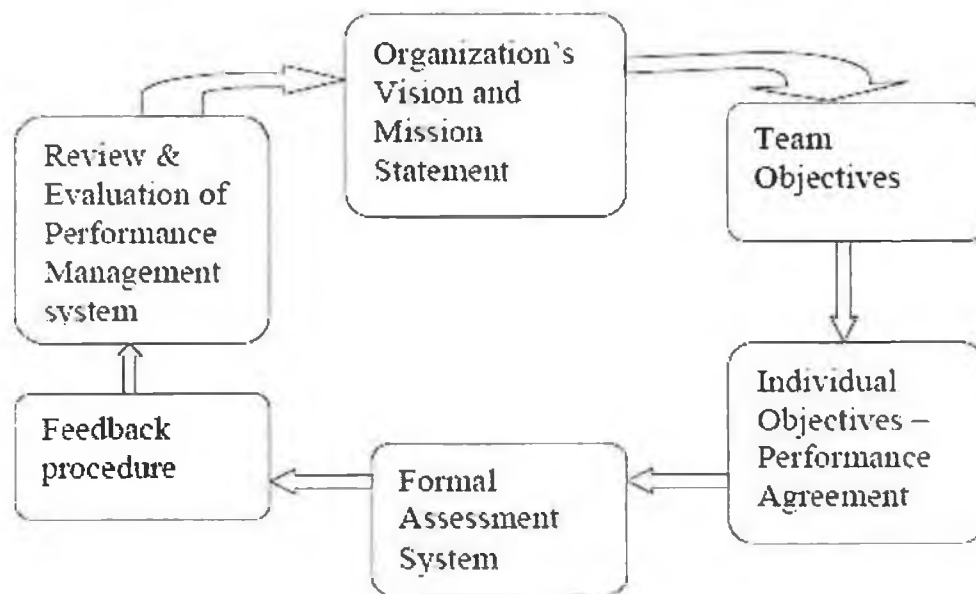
Organization's Vision and Mission Statement

Team Objectives

Individual Objectives – Performance Agreement

Formal Assessment System

Feedback procedure

Review & Evaluation of Performance Management system